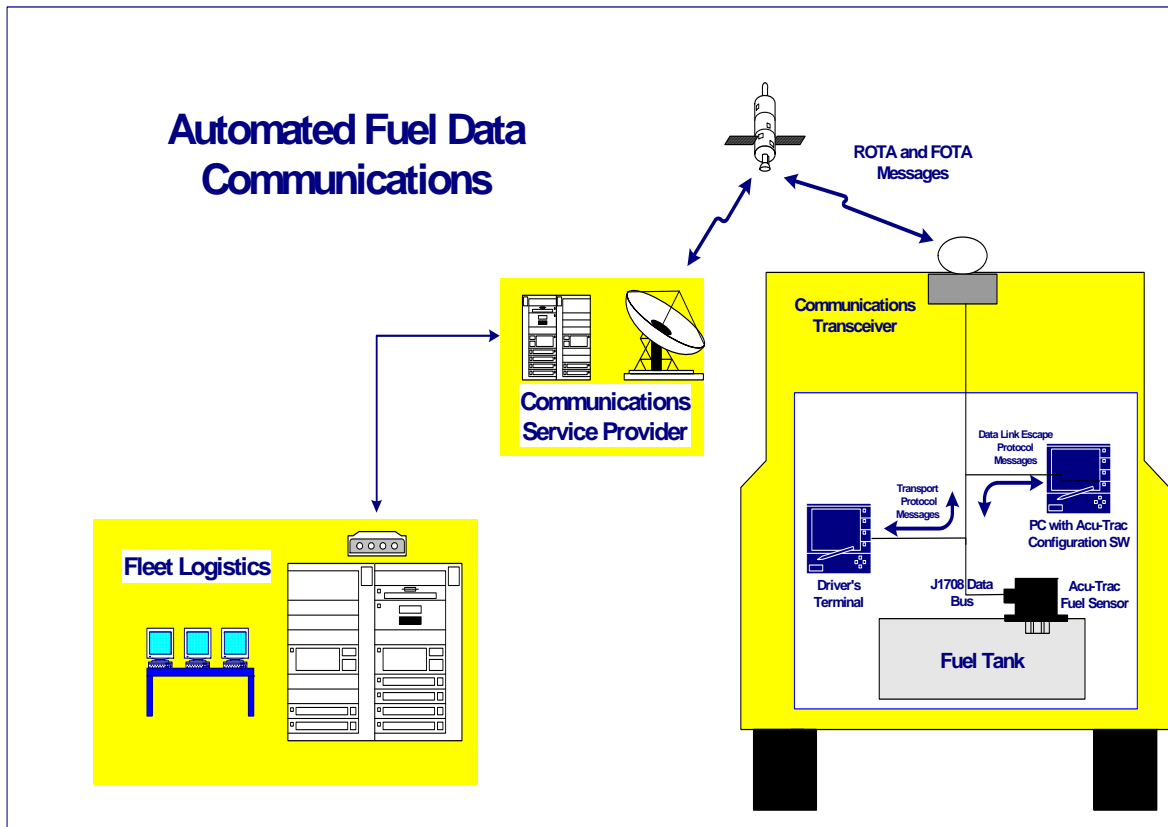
Automated Fuel Data Communications

ROTA and FOTA Messages

Communications Transceiver

Communications Service Provider

Data Link Escape Protocol Messages

Transport Protocol Messages

PC with Acu-Trac Configuration SW

Driver's Terminal

J1708 Data Bus

Acu-Trac Fuel Sensor

Fuel Tank

Fleet Logistics